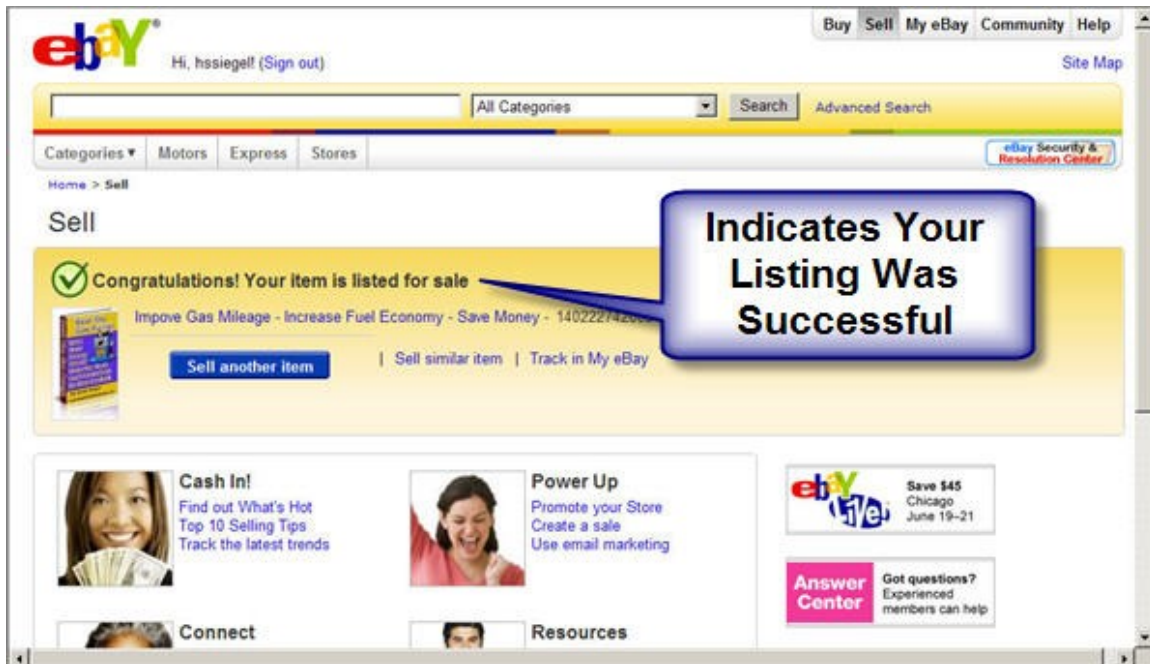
ebY

Hi, hssiegel! (Sign out)

Buy | Sell | My eBay | Community | Help

Site Map

All Categories | Search | Advanced Search

Categories ▾ | Motors | Express | Stores

eBay Security & Resolution Center

Home > Sell

Sell

Indicates Your Listing Was Successful

Congratulations! Your item is listed for sale

Impove Gas Mileage - Increase Fuel Economy - Save Money - 140222742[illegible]

Sell another item | Sell similar item | Track in My eBay

Cash In!
Find out What's Hot
Top 10 Selling Tips
Track the latest trends

Power Up
Promote your Store
Create a sale
Use email marketing

eBay Live!
Save $45
Chicago
June 19–21

Answer Center
Got questions?
Experienced members can help

Connect

Resources